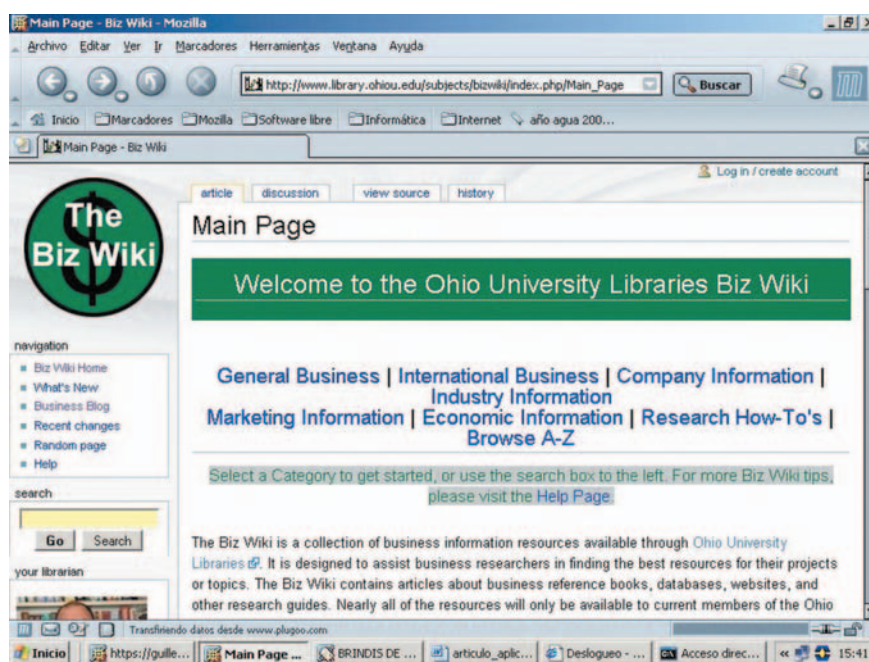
Main Page - Biz Wiki - Mozilla

Archivo Editar Ver Ir Marcadores Herramientas Ventana Ayuda

http://www.library.ohiou.edu/subjects/bizwiki/index.php/Main_Page

Buscar

Inicio Marcadores Mozilla Software libre Informática Internet año agua 200...

Main Page - Biz Wiki

The Biz Wiki

navigation
Biz Wiki Home
What's New
Business Blog
Recent changes
Random page
Help

search

Go Search

your librarian

article discussion view source history

Log in / create account

Main Page

Welcome to the Ohio University Libraries Biz Wiki

General Business | International Business | Company Information | Industry Information
Marketing Information | Economic Information | Research How-To's | Browse A-Z

Select a Category to get started, or use the search box to the left. For more Biz Wiki tips, please visit the Help Page.

The Biz Wiki is a collection of business information resources available through Ohio University Libraries. It is designed to assist business researchers in finding the best resources for their projects or topics. The Biz Wiki contains articles about business reference books, databases, websites, and other research guides. Nearly all of the resources will only be available to current members of the Ohio

Transfiriendo datos desde www.plugoo.com

Inicio https://guille... Main Page ... BRINDIS DE ... articulo_aplic... Deslogueo - ... Acceso direc... 15:41